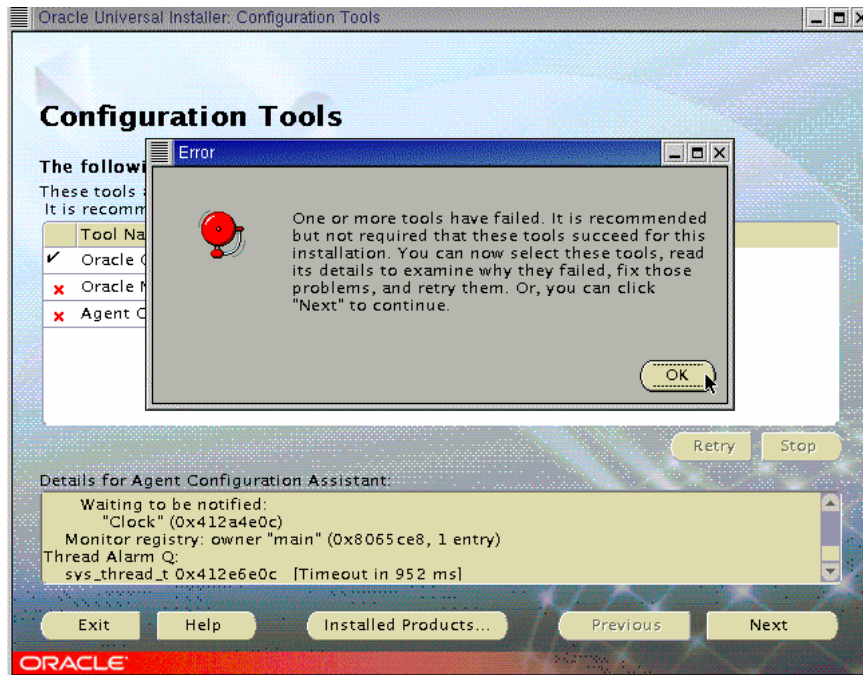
Oracle Universal Installer: Configuration Tools

Configuration Tools

The followi

These tools a
It is recomm

| | Tool Na |
|---|---|
| ✓ | Oracle C |
| × | Oracle N |
| × | Agent C |

Error

One or more tools have failed. It is recommended but not required that these tools succeed for this installation. You can now select these tools, read its details to examine why they failed, fix those problems, and retry them. Or, you can click "Next" to continue.

OK

Retry Stop

Details for Agent Configuration Assistant:

Waiting to be notified:
"Clock" (0x412a4e0c)
Monitor registry: owner "main" (0x8065ce8, 1 entry)
Thread Alarm Q:
sys_thread_t 0x412e6e0c [Timeout in 952 ms]

Exit Help Installed Products... Previous Next

ORACLE